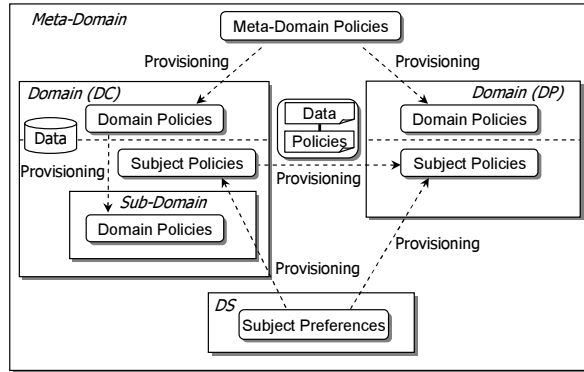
Meta-Domain

Meta-Domain Policies

Provisioning

Provisioning

Domain (DC)

Data

Domain Policies

Data

Policies

Domain (DP)

Domain Policies

Provisioning

Subject Policies

Provisioning

Subject Policies

Sub-Domain

Domain Policies

Provisioning

Provisioning

DS

Subject Preferences